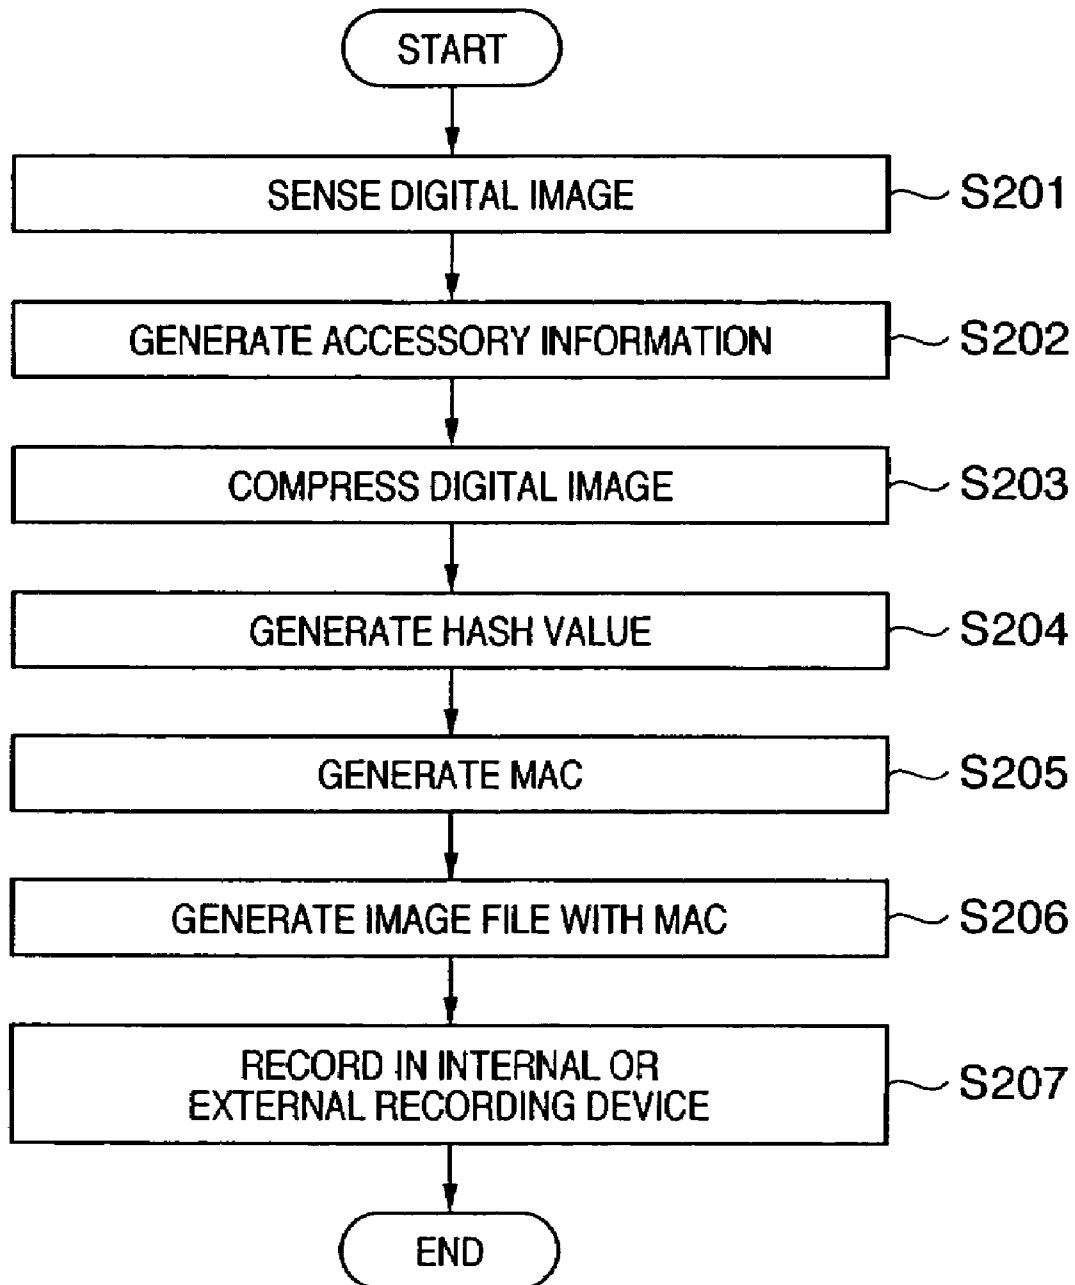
START

SENSE DIGITAL IMAGE
S201

GENERATE ACCESSORY INFORMATION
S202

COMPRESS DIGITAL IMAGE
S203

GENERATE HASH VALUE
S204

GENERATE MAC
S205

GENERATE IMAGE FILE WITH MAC
S206

RECORD IN INTERNAL OR EXTERNAL RECORDING DEVICE
S207

END